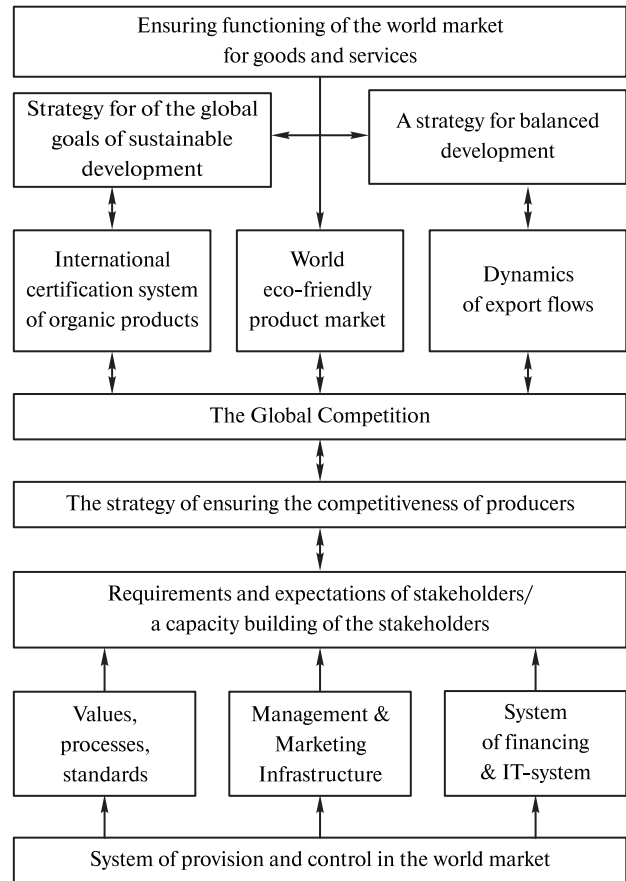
Ensuring functioning of the world market for goods and services

Strategy for of the global goals of sustainable development

A strategy for balanced development

International certification system of organic products

World eco-friendly product market

Dynamics of export flows

The Global Competition

The strategy of ensuring the competitiveness of producers

Requirements and expectations of stakeholders/ a capacity building of the stakeholders

Values, processes, standards

Management & Marketing Infrastructure

System of financing & IT-system

System of provision and control in the world market